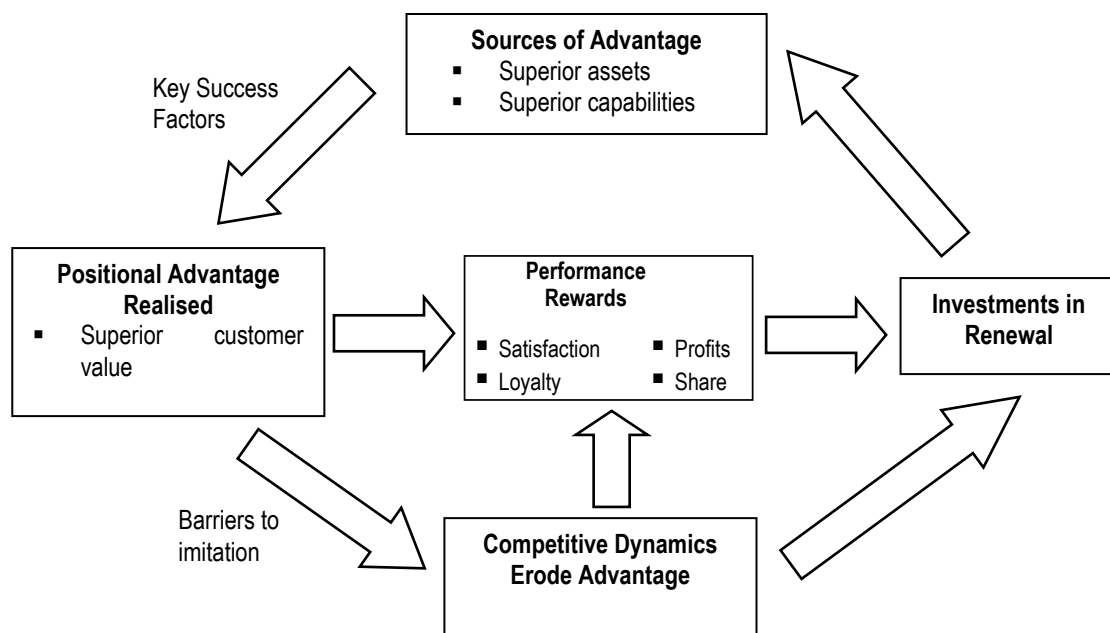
Sources of Advantage
▪ Superior assets
▪ Superior capabilities

Key Success Factors

Positional Advantage Realised
▪ Superior customer value

Performance Rewards
▪ Satisfaction
▪ Profits
▪ Loyalty
▪ Share

Investments in Renewal

Barriers to imitation

Competitive Dynamics Erode Advantage